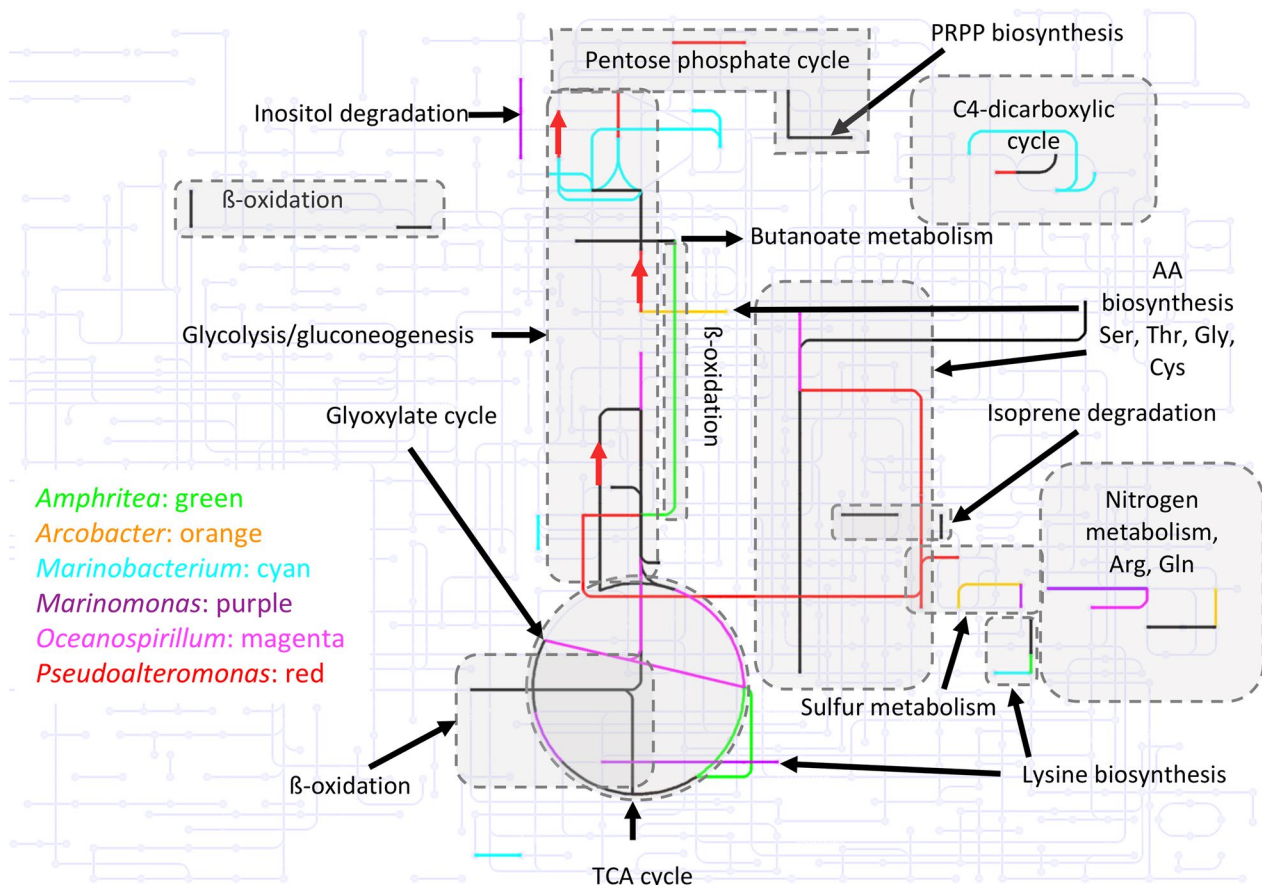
Pentose phosphate cycle

PRPP biosynthesis

Inositol degradation

C4-dicarboxylic cycle

ß-oxidation

Butanoate metabolism

AA biosynthesis Ser, Thr, Gly, Cys

Glycolysis/gluconeogenesis

ß-oxidation

Glyoxylate cycle

Isoprene degradation

*Amphritea*: green
*Arcobacter*: orange
*Marinobacterium*: cyan
*Marinomonas*: purple
*Oceanospirillum*: magenta
*Pseudoalteromonas*: red

Nitrogen metabolism, Arg, Gln

Sulfur metabolism

ß-oxidation

Lysine biosynthesis

TCA cycle